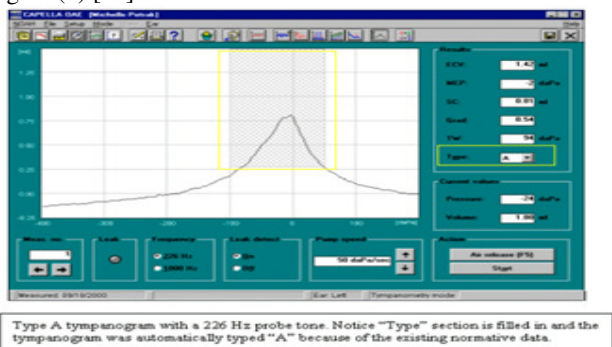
gure (A) [13]

CAPELLA OAE [Michelle Patrak]

Results
ECV: 1.42 ml
MEP: -2 daPa
SC: 0.81 ml
Grad: 0.54
TW: 94 daPa
Type: A

Current values
Pressure: -24 daPa
Volume: 1.00 ml

1.50
1.25
1.00
0.75
0.50
0.25
0.00
-0.25
-400
-300
-200
-100
0
100
200

Meas. no
1
Leak
Frequency
226 Hz
1000 Hz
Leak detect
On
Off
Pump speed
50 daPa/sec
Action
Air release (F5)
Start

Measured: 09/19/2000
Ear: Left
Tympanometry mode

Type A tympanogram with a 226 Hz probe tone. Notice "Type" section is filled in and the tympanogram was automatically typed "A" because of the existing normative data.